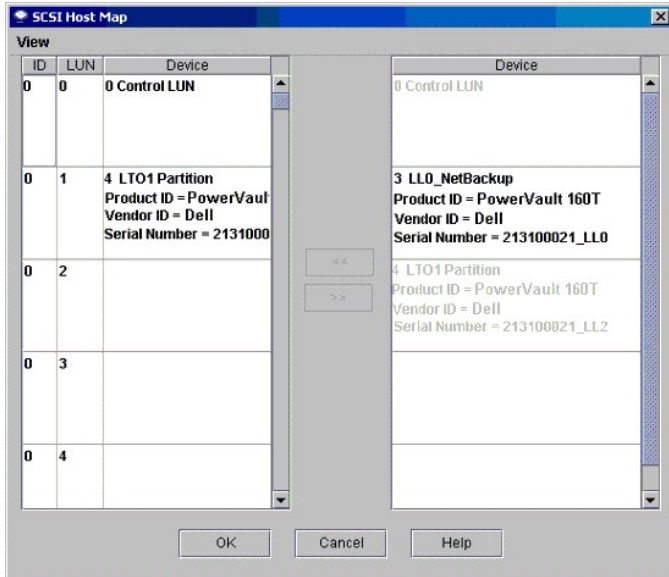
SCSI Host Map

View

| ID | LUN | Device |
|---|---|---|
| 0 | 0 | 0 Control LUN |
| 0 | 1 | 4 LTO1 Partition Product ID = PowerVault Vendor ID = Dell Serial Number = 2131000 |
| 0 | 2 | |
| 0 | 3 | |
| 0 | 4 | |

<<

>>

| Device |
|---|
| 0 Control LUN |
| 3 LL0_NetBackup Product ID = PowerVault 160T Vendor ID = Dell Serial Number = 213100021_LL0 |
| 4 LTO1 Partition Product ID = PowerVault 160T Vendor ID = Dell Serial Number = 213100021_LL2 |
| |
| |

OK Cancel Help